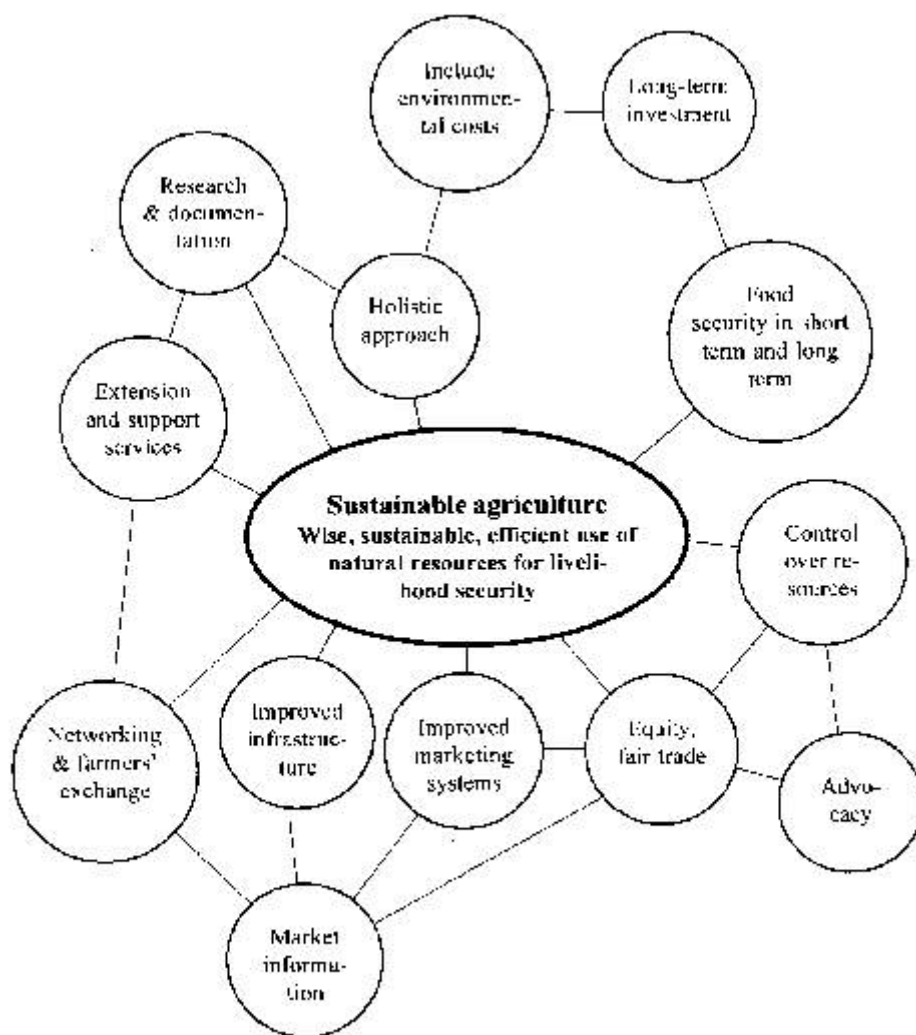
Include environmental costs

Long-term investment

Research & documentation

Holistic approach

Food security in short term and long term

Extension and support services

Sustainable agriculture
Wise, sustainable, efficient use of natural resources for livelihood security

Control over resources

Networking & farmers' exchange

Improved infrastructure

Improved marketing systems

Equity, fair trade

Advocacy

Market information